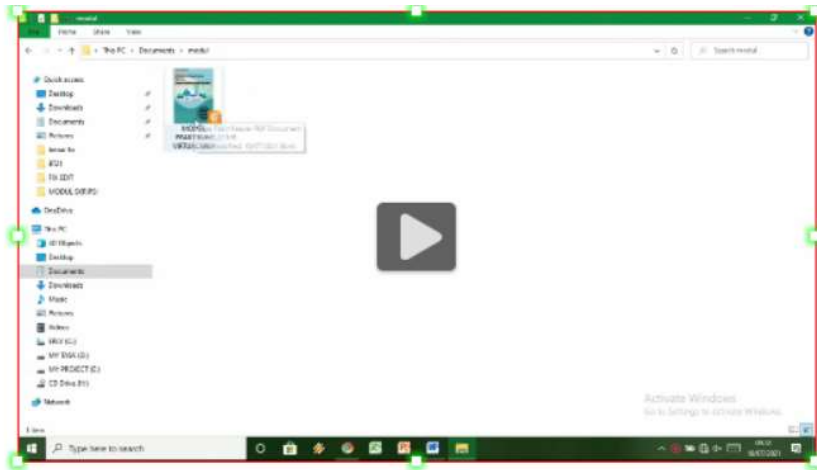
modul

File Home Share View

This PC › Documents › modul

Search modul

Quick access
Desktop
Downloads
Documents
Pictures
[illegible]
BTJ1
TA EDIT
MODUL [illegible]

OneDrive

This PC
3D Objects
Desktop
Documents
Downloads
Music
Pictures
Videos
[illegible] (C:)
MY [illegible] (D:)
MY PROJECT (E:)
CD Drive (F:)

Network

MODUL PRAKTIKUM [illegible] VIRTUAL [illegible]

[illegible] PDF Document
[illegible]

Activate Windows
Go to Settings to activate Windows.

1 item

Type here to search